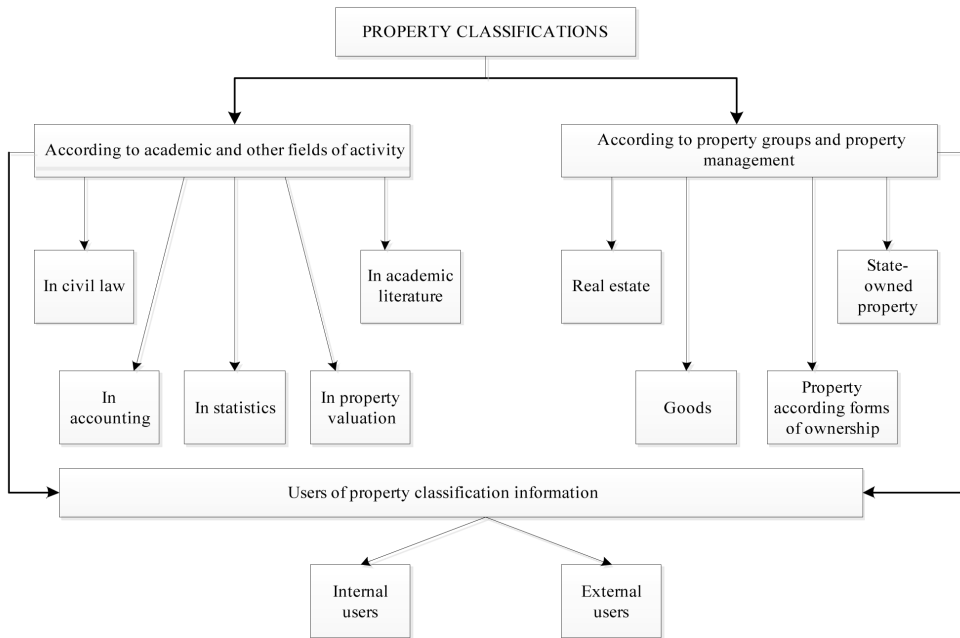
PROPERTY CLASSIFICATIONS

According to academic and other fields of activity

In civil law

In academic literature

In accounting

In statistics

In property valuation

According to property groups and property management

Real estate

State-owned property

Goods

Property according forms of ownership

Users of property classification information

Internal users

External users